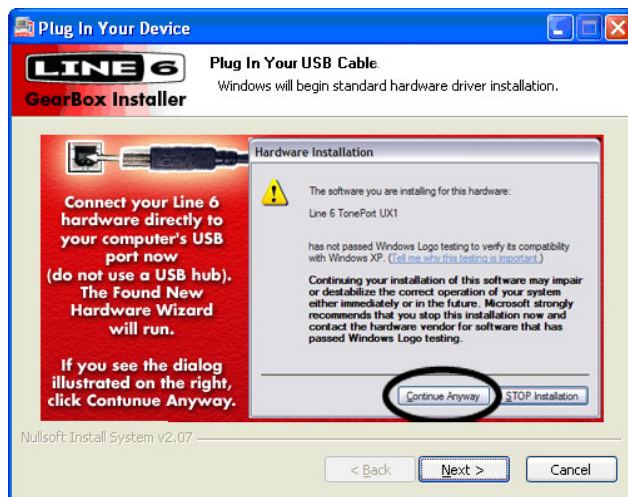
Plug In Your Device

LINE 6
GearBox Installer

Plug In Your USB Cable.
Windows will begin standard hardware driver installation.

Connect your Line 6 hardware directly to your computer's USB port now (do not use a USB hub). The Found New Hardware Wizard will run.

If you see the dialog illustrated on the right, click Contunue Anyway.

Hardware Installation

The software you are installing for this hardware:

Line 6 TonePort UX1

has not passed Windows Logo testing to verify its compatibility with Windows XP. (Tell me why this testing is important.)

Continuing your installation of this software may impair or destabilize the correct operation of your system either immediately or in the future. Microsoft strongly recommends that you stop this installation now and contact the hardware vendor for software that has passed Windows Logo testing.

Continue Anyway | STOP Installation

Nullsoft Install System v2.07

< Back | Next > | Cancel